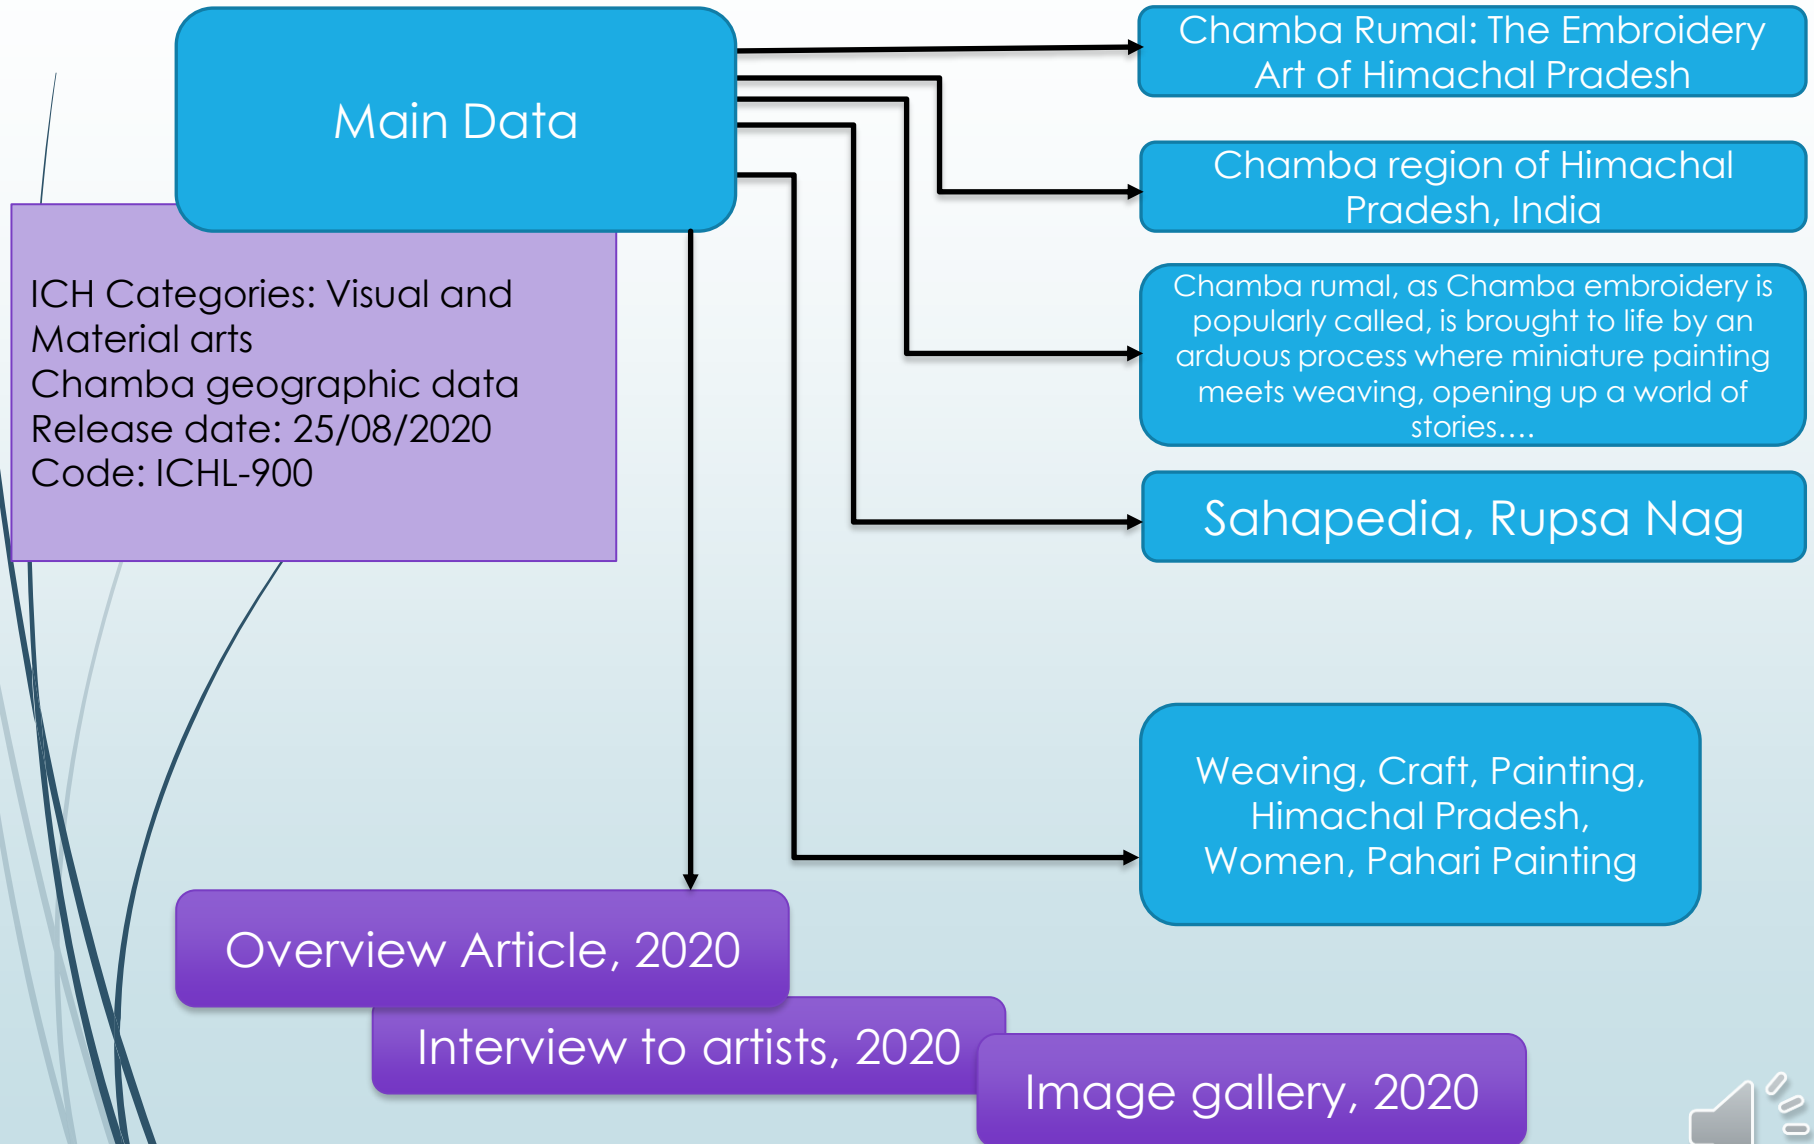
Main Data

ICH Categories: Visual and Material arts
Chamba geographic data
Release date: 25/08/2020
Code: ICHL-900

Chamba Rumal: The Embroidery Art of Himachal Pradesh

Chamba region of Himachal Pradesh, India

Chamba rumal, as Chamba embroidery is popularly called, is brought to life by an arduous process where miniature painting meets weaving, opening up a world of stories….

Sahapedia, Rupsa Nag

Weaving, Craft, Painting, Himachal Pradesh, Women, Pahari Painting

Overview Article, 2020

Interview to artists, 2020

Image gallery, 2020